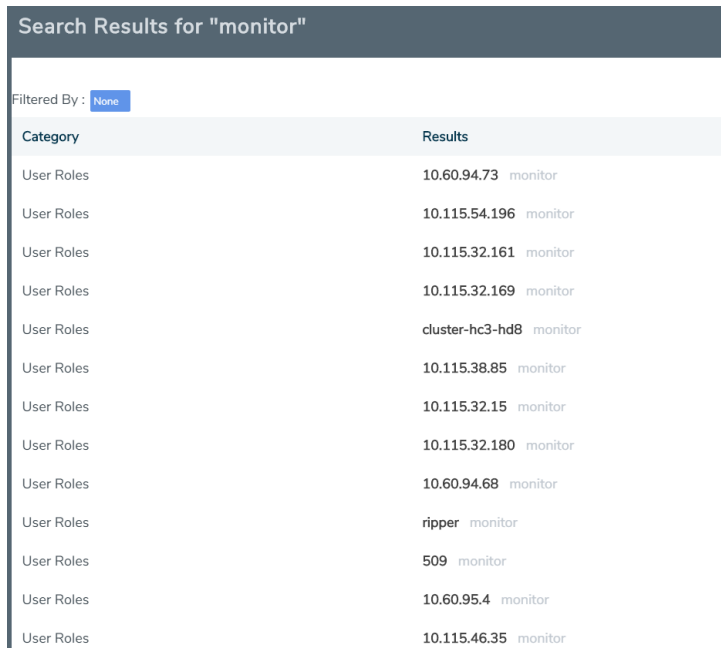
Search Results for "monitor"

Filtered By : None

| Category | Results |
|---|---|
| User Roles | 10.60.94.73 monitor |
| User Roles | 10.115.54.196 monitor |
| User Roles | 10.115.32.161 monitor |
| User Roles | 10.115.32.169 monitor |
| User Roles | cluster-hc3-hd8 monitor |
| User Roles | 10.115.38.85 monitor |
| User Roles | 10.115.32.15 monitor |
| User Roles | 10.115.32.180 monitor |
| User Roles | 10.60.94.68 monitor |
| User Roles | ripper monitor |
| User Roles | 509 monitor |
| User Roles | 10.60.95.4 monitor |
| User Roles | 10.115.46.35 monitor |